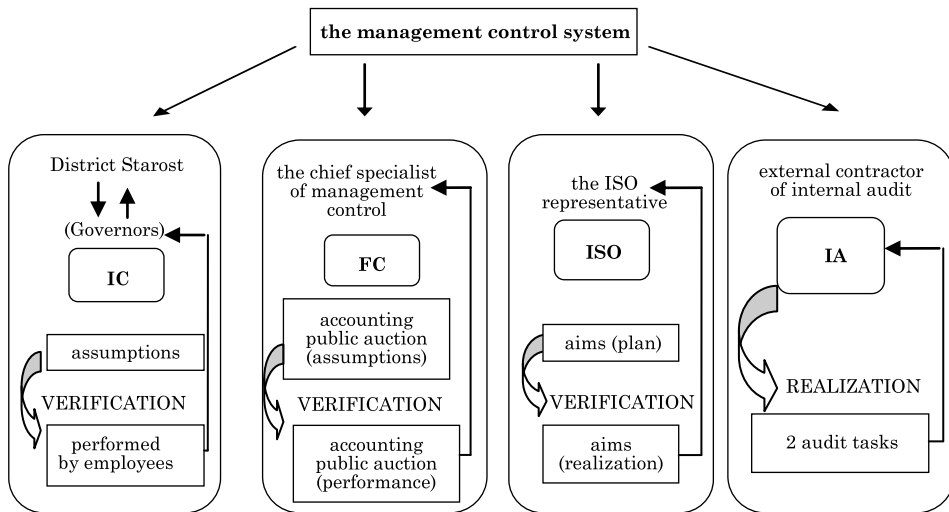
the management control system

District Starost

(Governors)

IC

assumptions

VERIFICATION

performed by employees

the chief specialist of management control

FC

accounting public auction (assumptions)

VERIFICATION

accounting public auction (performance)

the ISO representative

ISO

aims (plan)

VERIFICATION

aims (realization)

external contractor of internal audit

IA

REALIZATION

2 audit tasks